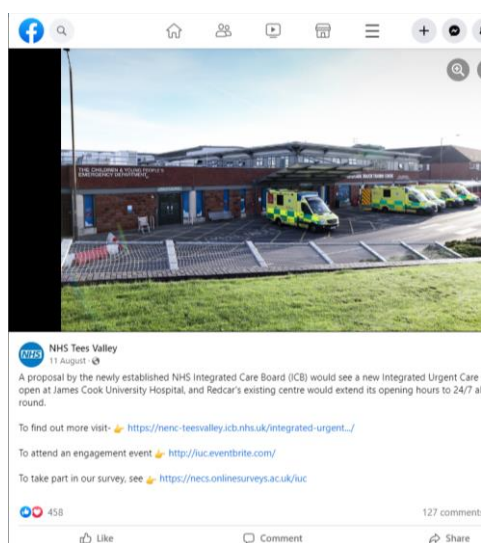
THE CHILDREN & YOUNG PEOPLE'S EMERGENCY DEPARTMENT

NHS

NHS Tees Valley
11 August ·

A proposal by the newly established NHS Integrated Care Board (ICB) would see a new Integrated Urgent Care open at James Cook University Hospital, and Redcar's existing centre would extend its opening hours to 24/7 al round.

To find out more visit- https://nenc-teesvalley.icb.nhs.uk/integrated-urgent.../

To attend an engagement event http://iuc.eventbrite.com/

To take part in our survey, see https://necs.onlinesurveys.ac.uk/iuc

458

127 comment

Like

Comment

Share